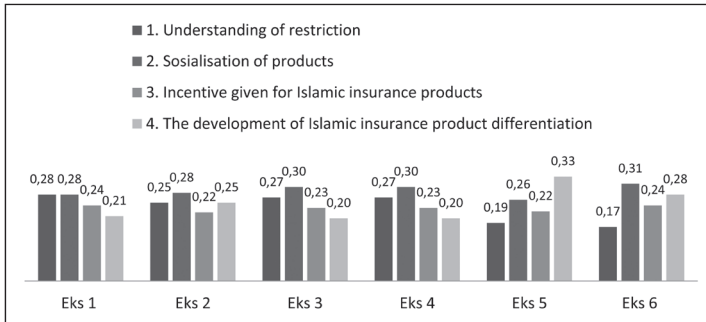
1. Understanding of restriction
2. Sosialisation of products
3. Incentive given for Islamic insurance products
4. The development of Islamic insurance product differentiation

0,28 0,28 0,24 0,21
0,25 0,28 0,22 0,25
0,27 0,30 0,23 0,20
0,27 0,30 0,23 0,20
0,19 0,26 0,22 0,33
0,17 0,31 0,24 0,28

Eks 1 Eks 2 Eks 3 Eks 4 Eks 5 Eks 6